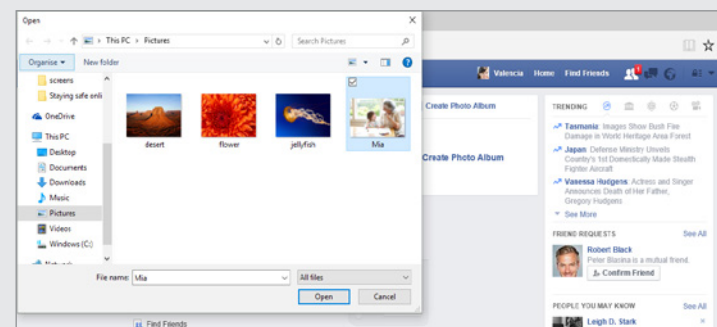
Open

This PC > Pictures

Search Pictures

Organise ▾ New folder

screens
Staying safe onli
OneDrive
This PC
Desktop
Documents
Downloads
Music
Pictures
Videos
Windows (C:)
Network

desert
flower
jellyfish
Mia

File name: Mia
All files
Open
Cancel

Valencia Home Find Friends

Create Photo Album
Create Photo Album

TRENDING

Tasmania: Images Show Bush Fire Damage in World Heritage Area Forest
Japan: Defense Ministry Unveils Country's 1st Domestically Made Stealth Fighter Aircraft
Vanessa Hudgens: Actress and Singer Announces Death of Her Father, Gregory Hudgens
See More

FRIEND REQUESTS
See All
Robert Black
Peter Blacina is a mutual friend.
Confirm Friend

PEOPLE YOU MAY KNOW
See All
Leigh D. Stark

Find Friends